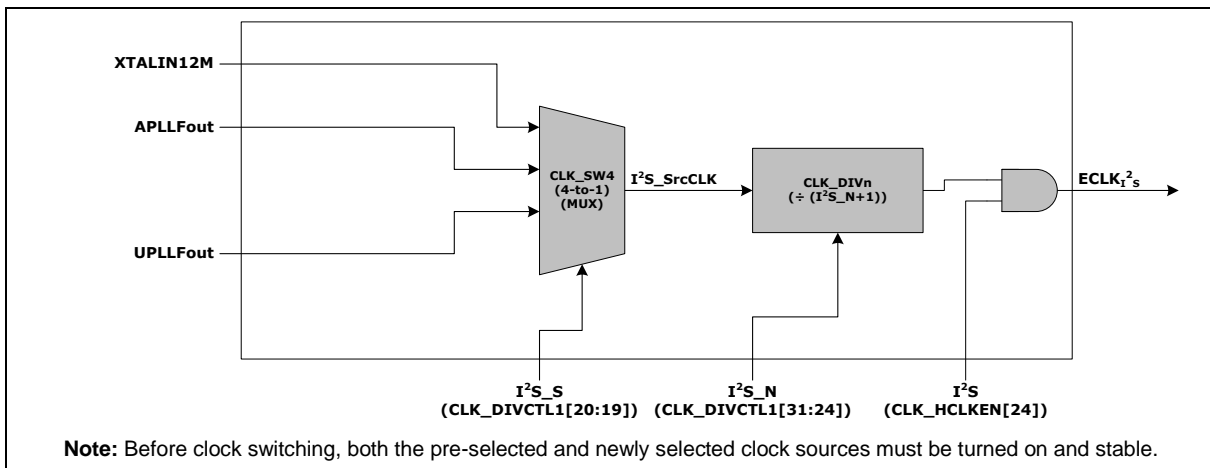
XTALIN12M

APLLFout

UPLLFout

CLK_SW4 (4-to-1) (MUX)

$I^2S$_SrcCLK

CLK_DIVn ($\div$ ($I^2S$_N+1))

$ECLK_{I^2S}$

$I^2S$_S (CLK_DIVCTL1[20:19])

$I^2S$_N (CLK_DIVCTL1[31:24])

$I^2S$ (CLK_HCLKEN[24])

**Note:** Before clock switching, both the pre-selected and newly selected clock sources must be turned on and stable.